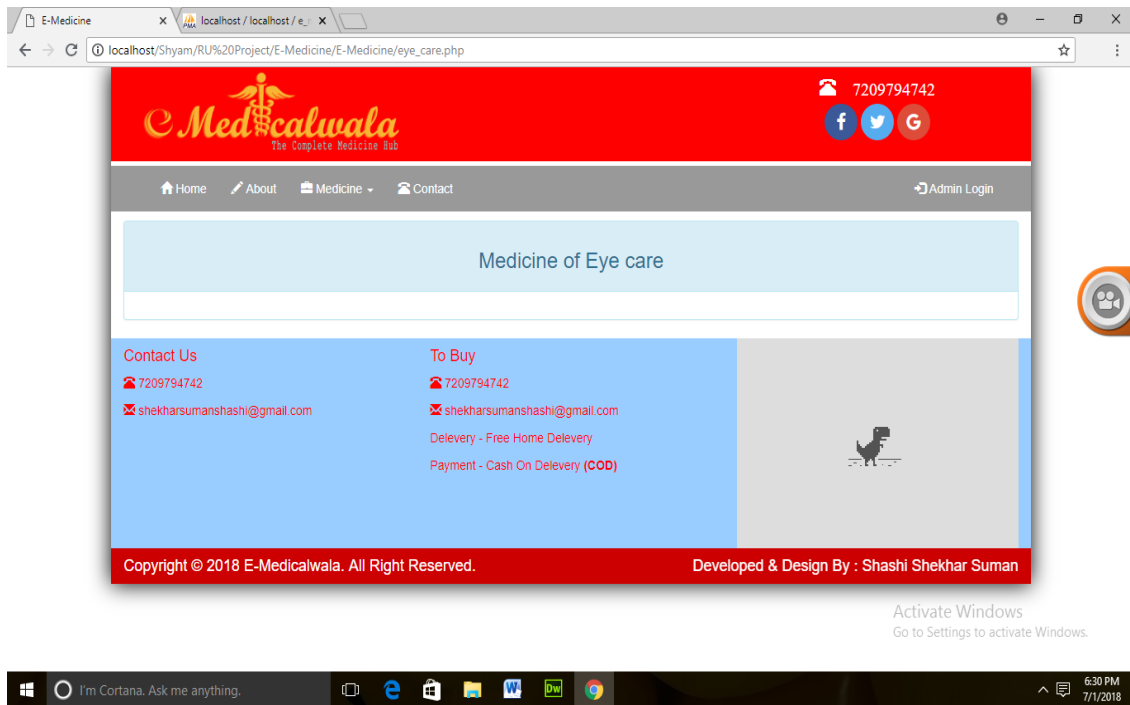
E-Medicine
localhost / localhost / e_
localhost/Shyam/RU%20Project/E-Medicine/E-Medicine/eye_care.php

E-Medicalwala
The Complete Medicine Hub

7209794742

Home About Medicine Contact Admin Login

Medicine of Eye care

Contact Us
7209794742
shekharsumanshashi@gmail.com

To Buy
7209794742
shekharsumanshashi@gmail.com
Delevery - Free Home Delevery
Payment - Cash On Delevery (COD)

Copyright © 2018 E-Medicalwala. All Right Reserved.
Developed & Design By : Shashi Shekhar Suman

Activate Windows
Go to Settings to activate Windows.

I'm Cortana. Ask me anything.
6:30 PM
7/1/2018